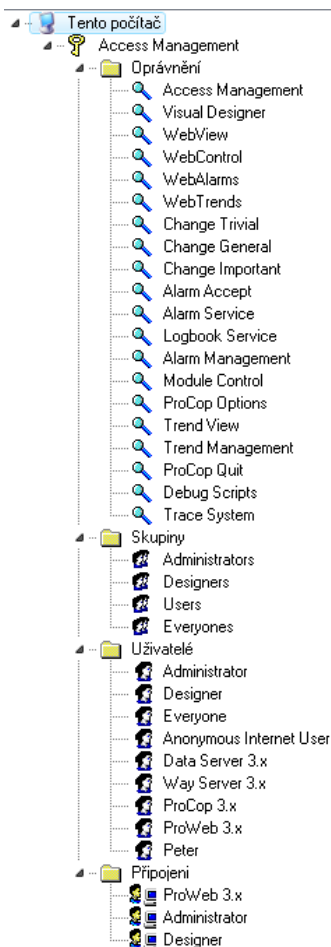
Tento počítač
Access Management
Oprávnění
Access Management
Visual Designer
WebView
WebControl
WebAlarms
WebTrends
Change Trivial
Change General
Change Important
Alarm Accept
Alarm Service
Logbook Service
Alarm Management
Module Control
ProCop Options
Trend View
Trend Management
ProCop Quit
Debug Scripts
Trace System
Skupiny
Administrators
Designers
Users
Everyones
Uživatelé
Administrator
Designer
Everyone
Anonymous Internet User
Data Server 3.x
Way Server 3.x
ProCop 3.x
ProWeb 3.x
Peter
Připojeni
ProWeb 3.x
Administrator
Designer